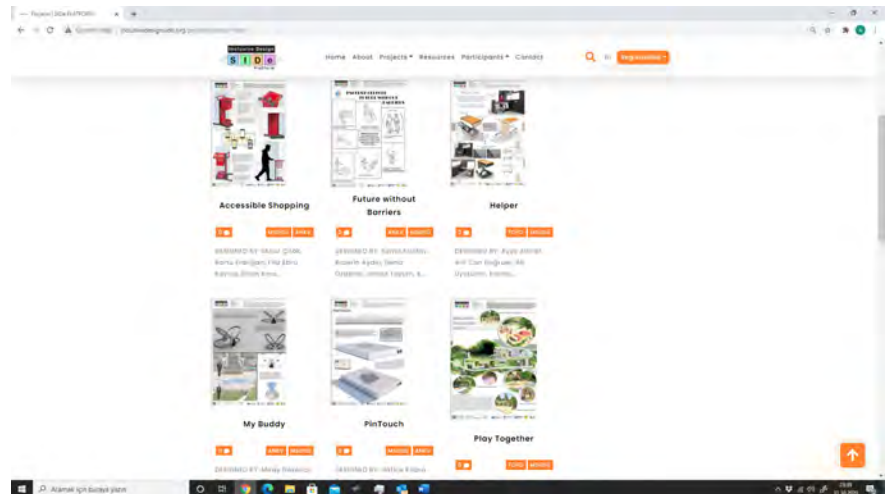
Home About Projects Resources Participants Contact

Accessible Shopping

DESIGNED BY: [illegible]

Future without Barriers

DESIGNED BY: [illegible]

Helper

DESIGNED BY: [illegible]

My Buddy

DESIGNED BY: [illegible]

PinTouch

DESIGNED BY: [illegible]

Play Together

Aramak için buraya yazın